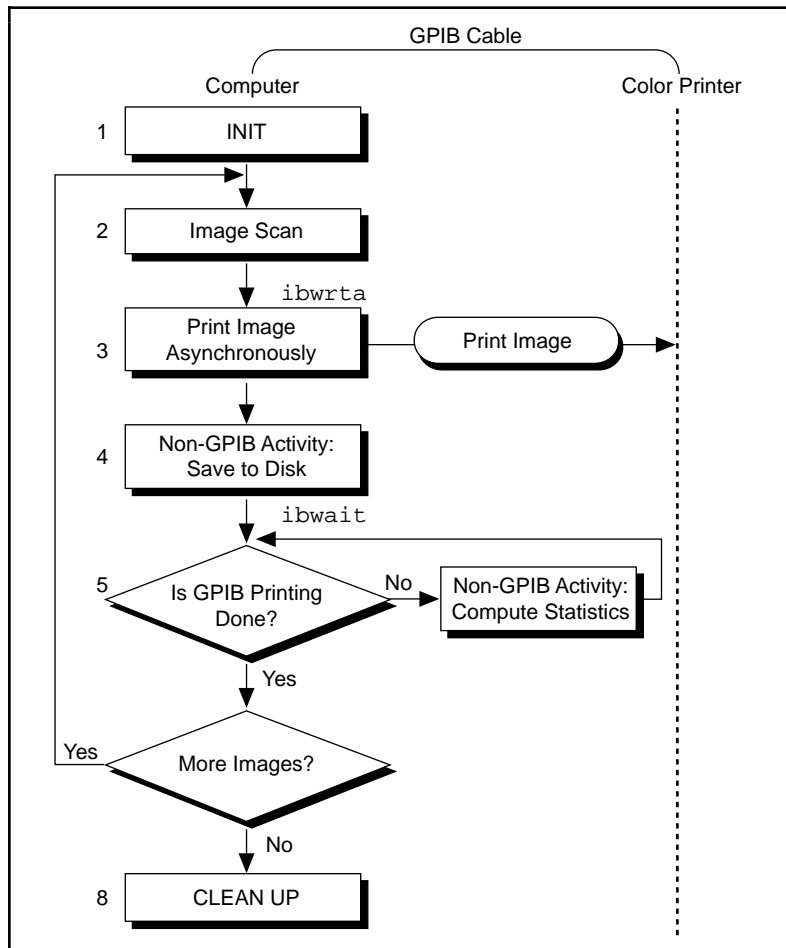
GPIB Cable

Computer

Color Printer

1 INIT

2 Image Scan

ibwrta

3 Print Image Asynchronously

Print Image

4 Non-GPIB Activity: Save to Disk

ibwait

5 Is GPIB Printing Done?

No

Non-GPIB Activity: Compute Statistics

Yes

Yes

More Images?

No

8 CLEAN UP